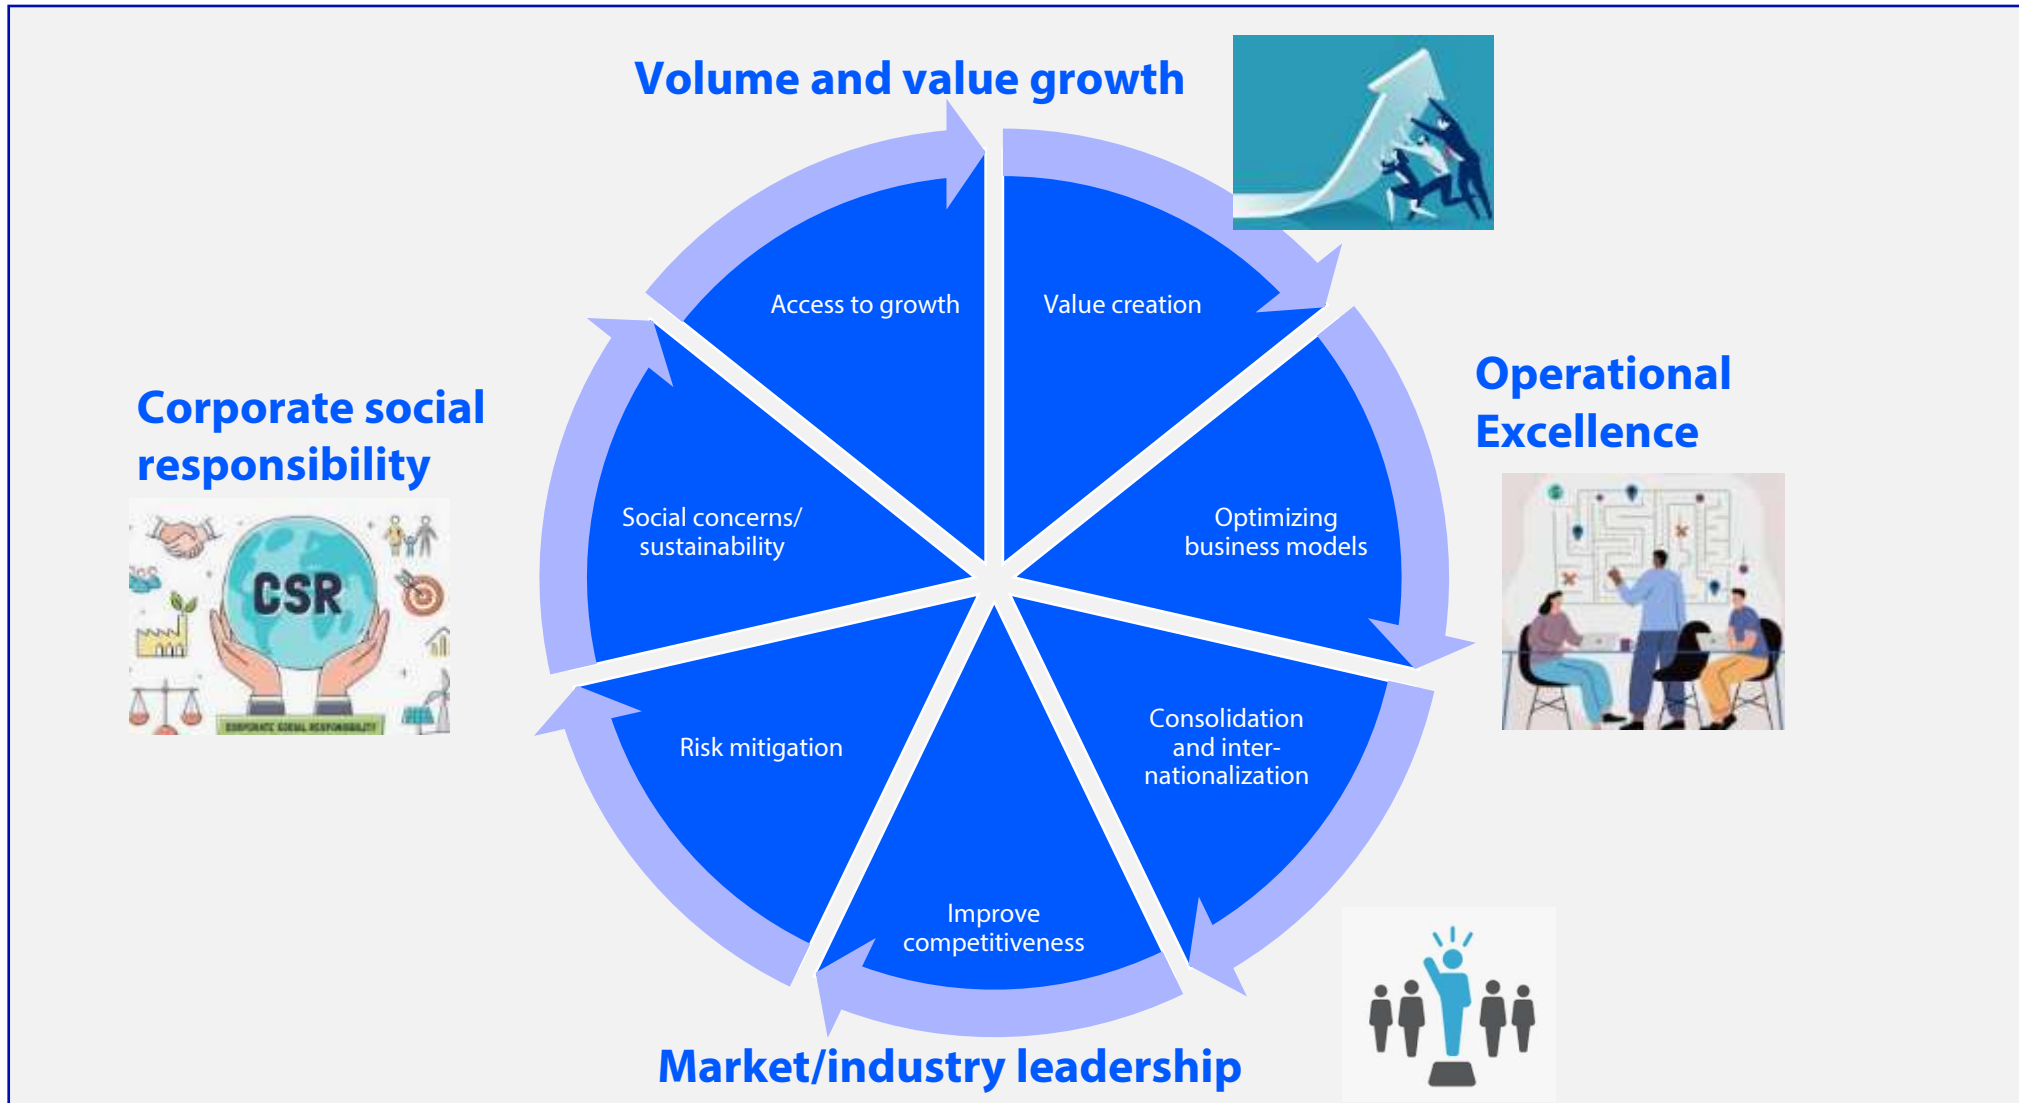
Volume and value growth

Access to growth

Value creation

Operational Excellence

Corporate social responsibility

CSR

CORPORATE SOCIAL RESPONSIBILITY

Social concerns/ sustainability

Optimizing business models

Risk mitigation

Consolidation and internationalization

Improve competitiveness

Market/industry leadership